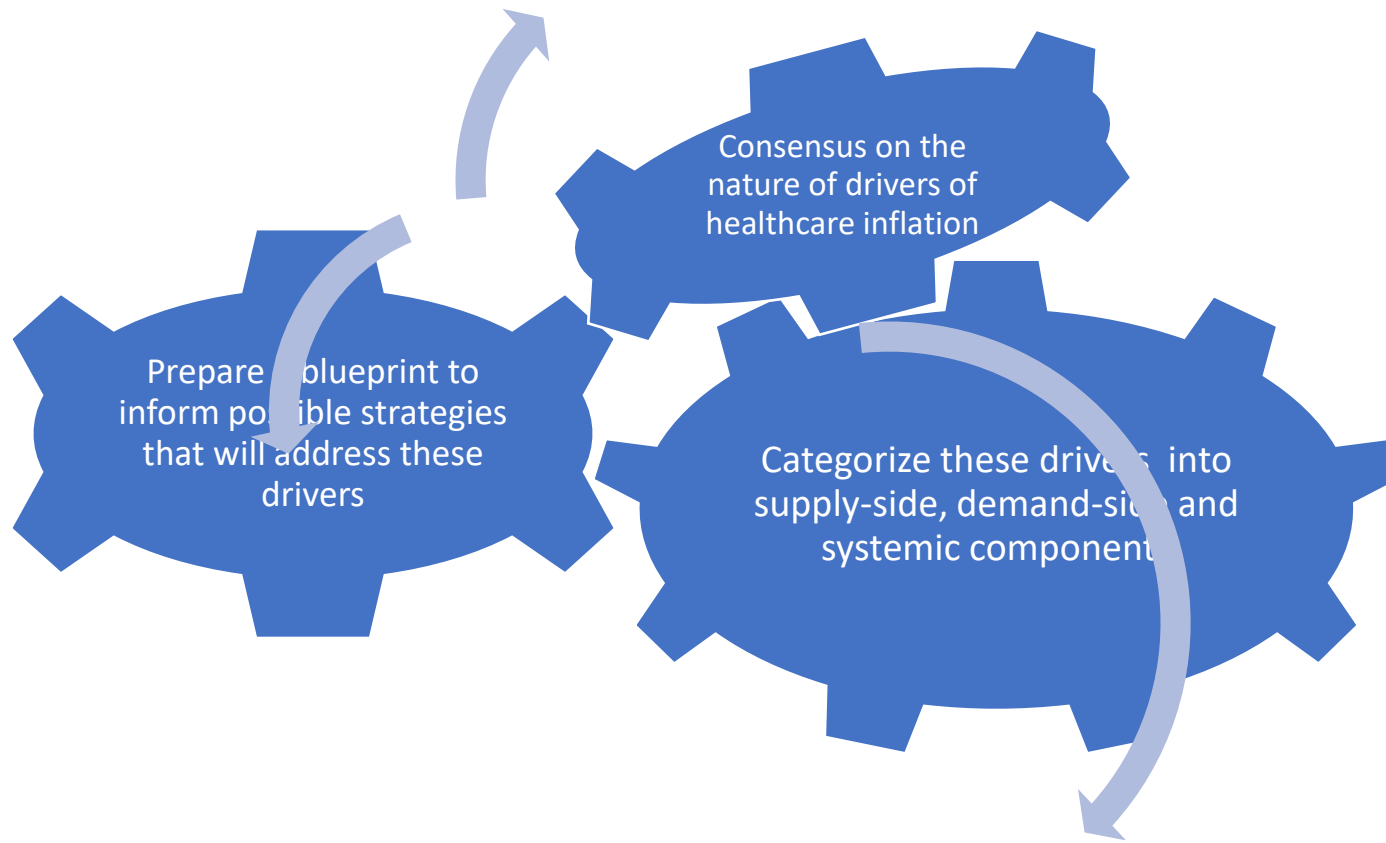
Consensus on the nature of drivers of healthcare inflation

Categorize these drivers into supply-side, demand-side and systemic components

Prepare a blueprint to inform possible strategies that will address these drivers